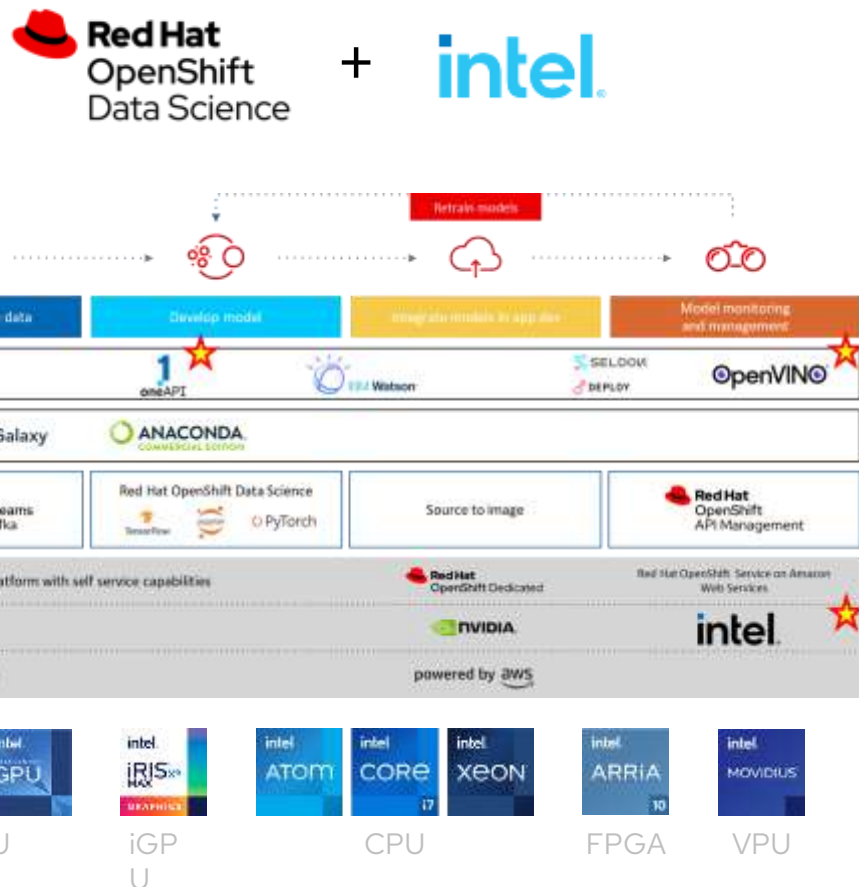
Red Hat OpenShift Data Science

+

intel.

Retrain models

data

Develop model

Integrate models in app dev

Model monitoring and management

oneAPI

IBM Watson

SELDON DEPLOY

OpenVINO

Galaxy

ANACONDA COMMERCIAL EDITION

eams fka

Red Hat OpenShift Data Science

TensorFlow

jupyter

PyTorch

Source to image

Red Hat OpenShift API Management

atform with self service capabilities

Red Hat OpenShift Dedicated

Red Hat OpenShift Service on Amazon Web Services

NVIDIA

intel.

powered by aws

intel GPU

intel IRIS Xe MAX GRAPHICS

intel ATOM

intel CORE i7

intel XEON

intel ARRIA 10

intel MOVIDIUS

U

iGPU

CPU

FPGA

VPU